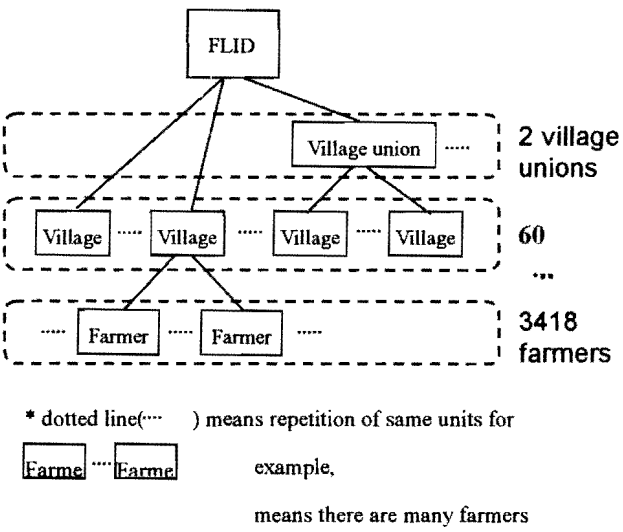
FLID

Village union .....

2 village unions

Village ..... Village ..... Village ..... Village

60 ...

..... Farmer ..... Farmer .....

3418 farmers

* dotted line(..... ) means repetition of same units for example,

Farme ..... Farme

means there are many farmers